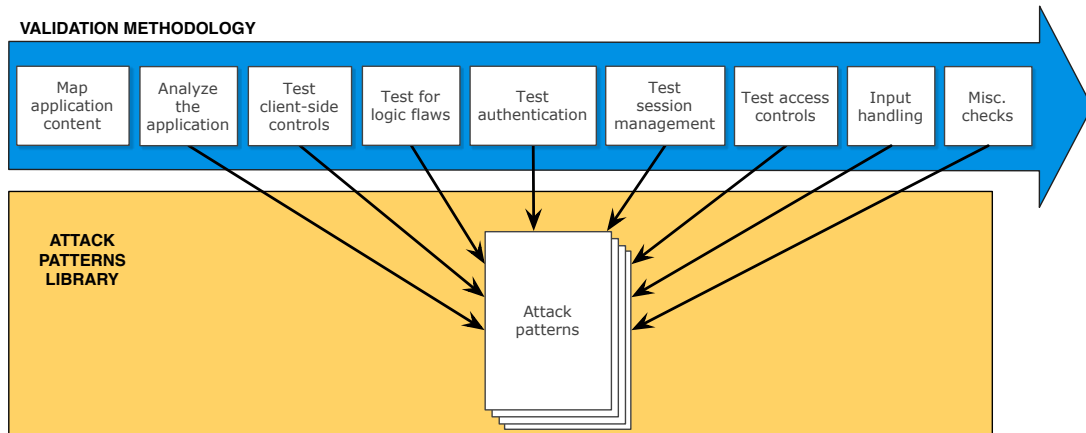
VALIDATION METHODOLOGY

Map application content

Analyze the application

Test client-side controls

Test for logic flaws

Test authentication

Test session management

Test access controls

Input handling

Misc. checks

ATTACK PATTERNS LIBRARY

Attack patterns